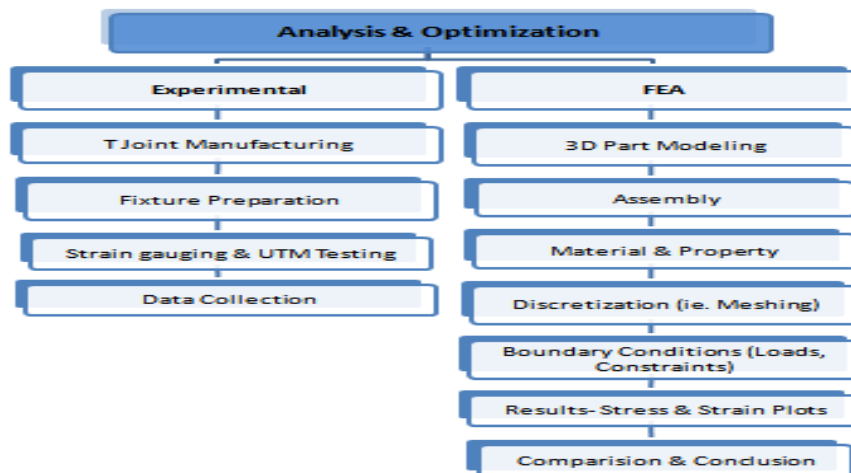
Analysis & Optimization

Experimental

T Joint Manufacturing

Fixture Preparation

Strain gauging & UTM Testing

Data Collection

FEA

3D Part Modeling

Assembly

Material & Property

Discretization (ie. Meshing)

Boundary Conditions (Loads, Constraints)

Results- Stress & Strain Plots

Comparision & Conclusion